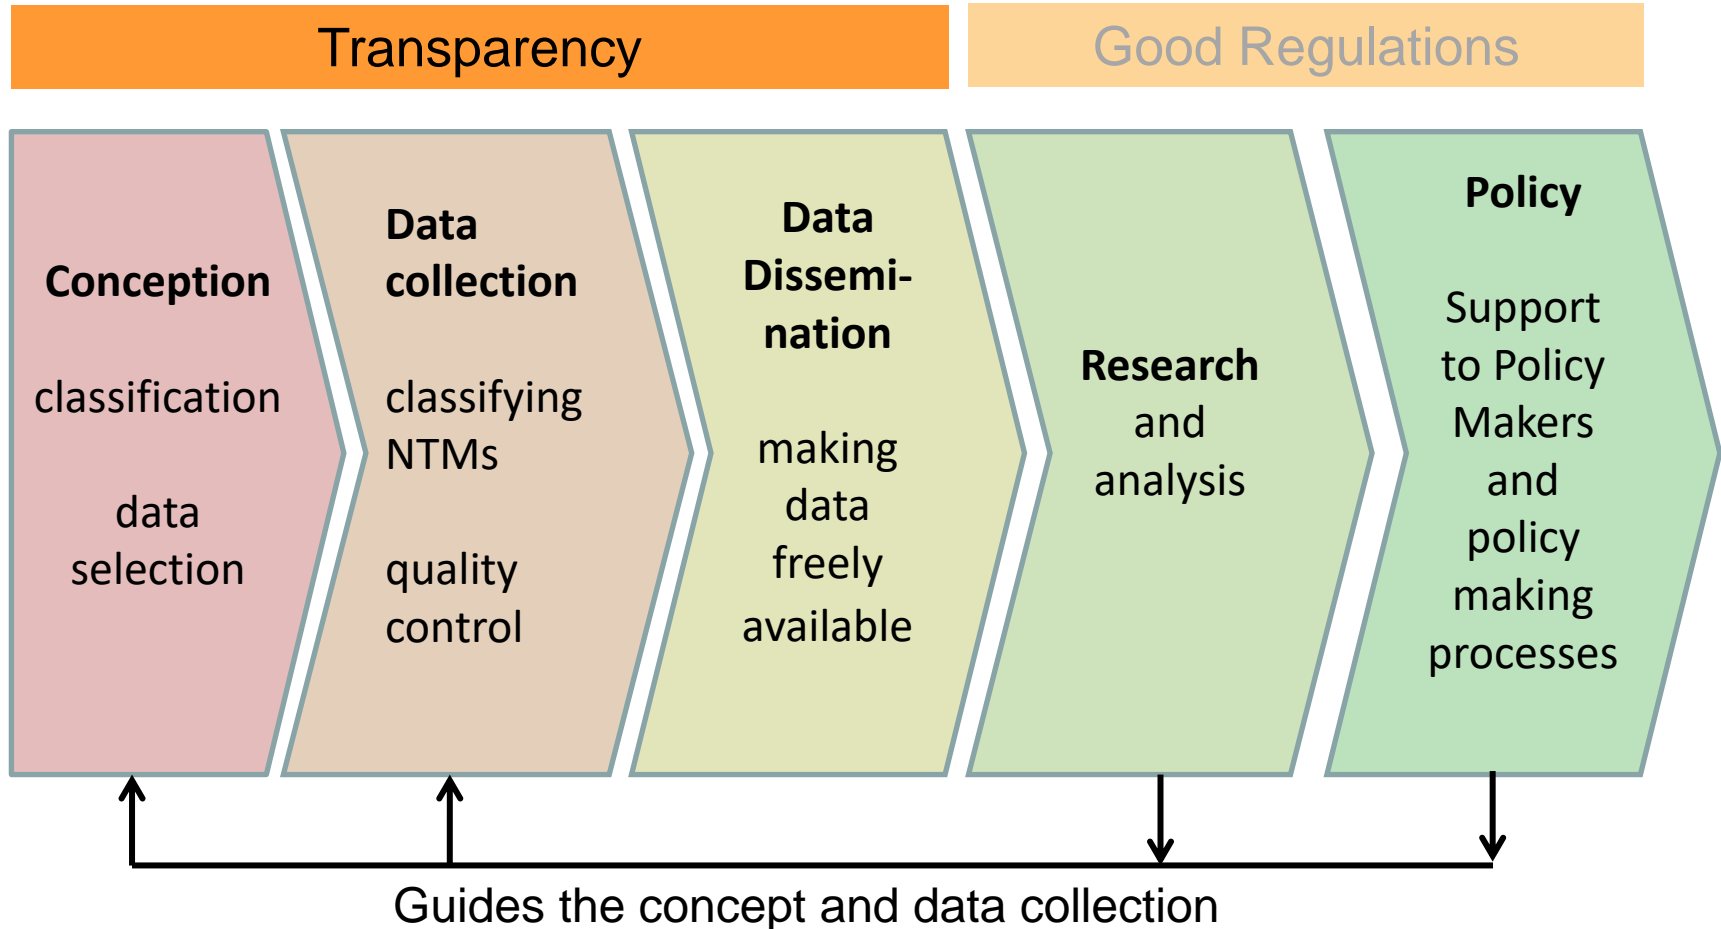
Transparency

Good Regulations

Conception

classification

data selection

Data collection

classifying NTMs

quality control

Data Dissemination

making data freely available

Research and analysis

Policy

Support to Policy Makers and policy making processes

Guides the concept and data collection